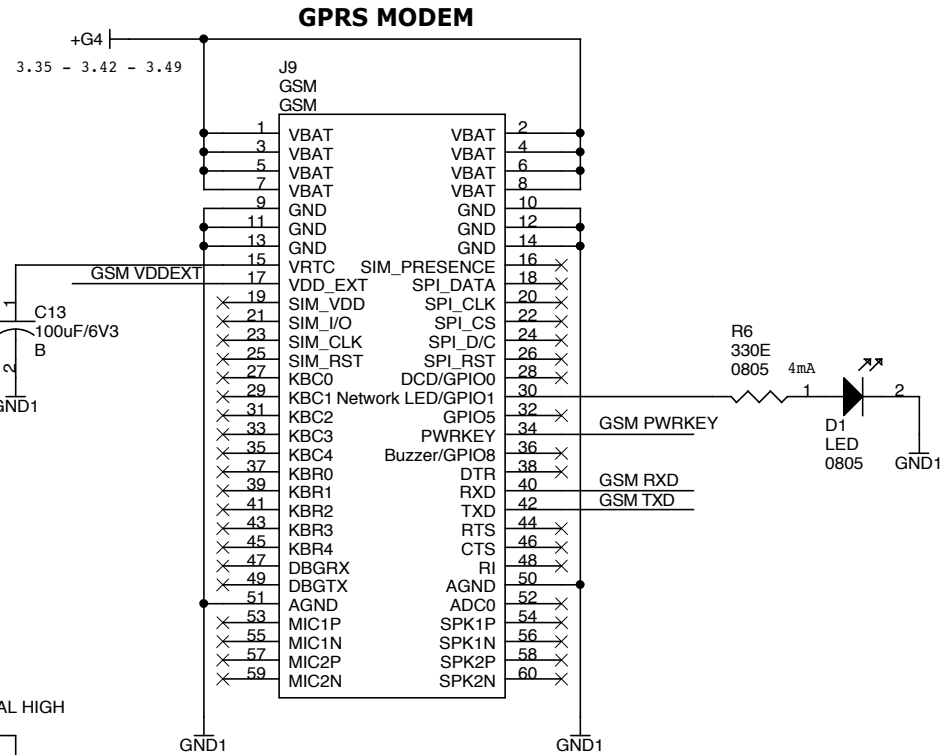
GPRS MODEM

+G4

3.35 - 3.42 - 3.49

J9
GSM
GSM

| | | | |
|---|---|---|---|
| 1 | VBAT | VBAT | 2 |
| 3 | VBAT | VBAT | 4 |
| 5 | VBAT | VBAT | 6 |
| 7 | VBAT | VBAT | 8 |
| 9 | GND | GND | 10 |
| 11 | GND | GND | 12 |
| 13 | GND | GND | 14 |
| 15 | VRTC | SIM_PRESENCE | 16 |
| 17 | VDD_EXT | SPI_DATA | 18 |
| 19 | SIM_VDD | SPI_CLK | 20 |
| 21 | SIM_I/O | SPI_CS | 22 |
| 23 | SIM_CLK | SPI_D/C | 24 |
| 25 | SIM_RST | SPI_RST | 26 |
| 27 | KBC0 | DCD/GPIO0 | 28 |
| 29 | KBC1 | Network LED/GPIO1 | 30 |
| 31 | KBC2 | GPIO5 | 32 |
| 33 | KBC3 | PWRKEY | 34 |
| 35 | KBC4 | Buzzer/GPIO8 | 36 |
| 37 | KBR0 | DTR | 38 |
| 39 | KBR1 | RXD | 40 |
| 41 | KBR2 | TXD | 42 |
| 43 | KBR3 | RTS | 44 |
| 45 | KBR4 | CTS | 46 |
| 47 | DBGRX | RI | 48 |
| 49 | DBGTX | AGND | 50 |
| 51 | AGND | ADC0 | 52 |
| 53 | MIC1P | SPK1P | 54 |
| 55 | MIC1N | SPK1N | 56 |
| 57 | MIC2P | SPK2P | 58 |
| 59 | MIC2N | SPK2N | 60 |

GSM VDDEXT

1
C13
100uF/6V3
B
2
GND1

R6
330E
0805
4mA
1
2
D1
LED
0805
GND1

GSM PWRKEY
GSM RXD
GSM TXD

AL HIGH

GND1
GND1